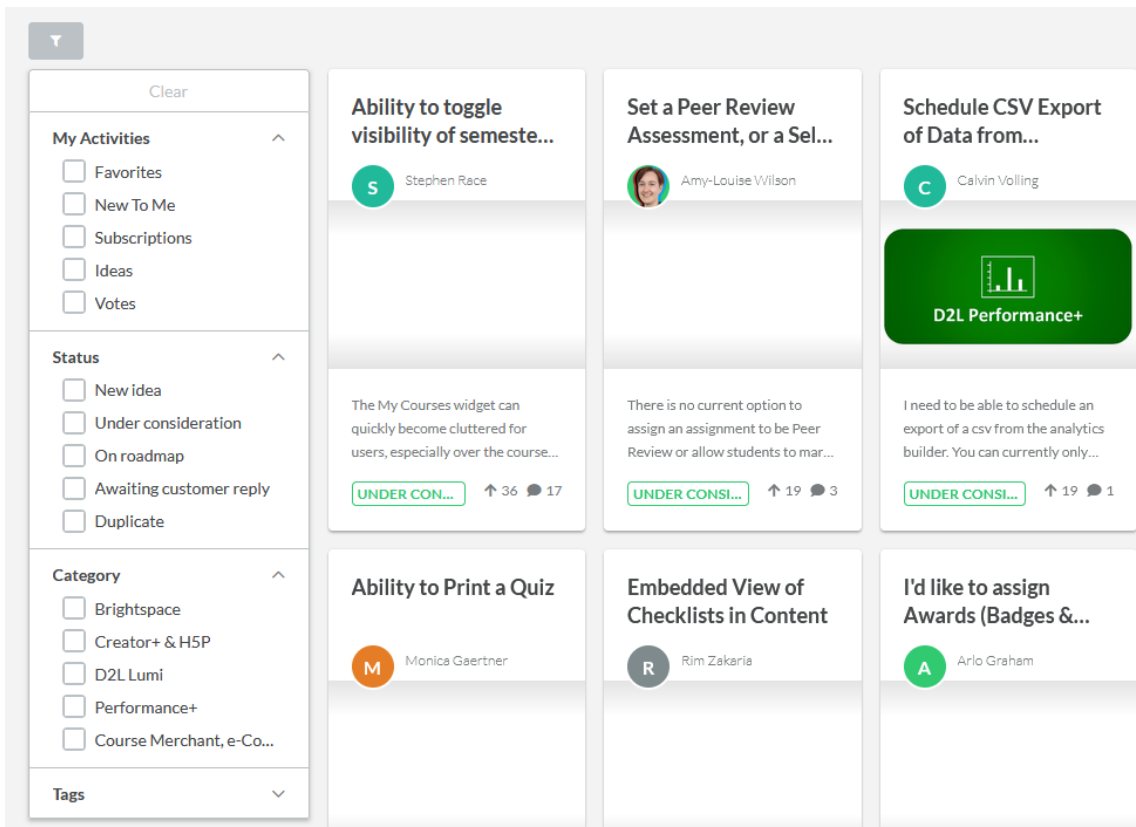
Clear

My Activities
Favorites
New To Me
Subscriptions
Ideas
Votes

Status
New idea
Under consideration
On roadmap
Awaiting customer reply
Duplicate

Category
Brightspace
Creator+ & H5P
D2L Lumi
Performance+
Course Merchant, e-Co...

Tags

Ability to toggle visibility of semeste...
S Stephen Race
The My Courses widget can quickly become cluttered for users, especially over the course...
UNDER CON... 36 17

Set a Peer Review Assessment, or a Sel...
Amy-Louise Wilson
There is no current option to assign an assignment to be Peer Review or allow students to mar...
UNDER CONSI... 19 3

Schedule CSV Export of Data from...
C Calvin Volling
D2L Performance+
I need to be able to schedule an export of a csv from the analytics builder. You can currently only...
UNDER CONSI... 19 1

Ability to Print a Quiz
M Monica Gaertner

Embedded View of Checklists in Content
R Rim Zakaria

I'd like to assign Awards (Badges &...
A Arlo Graham